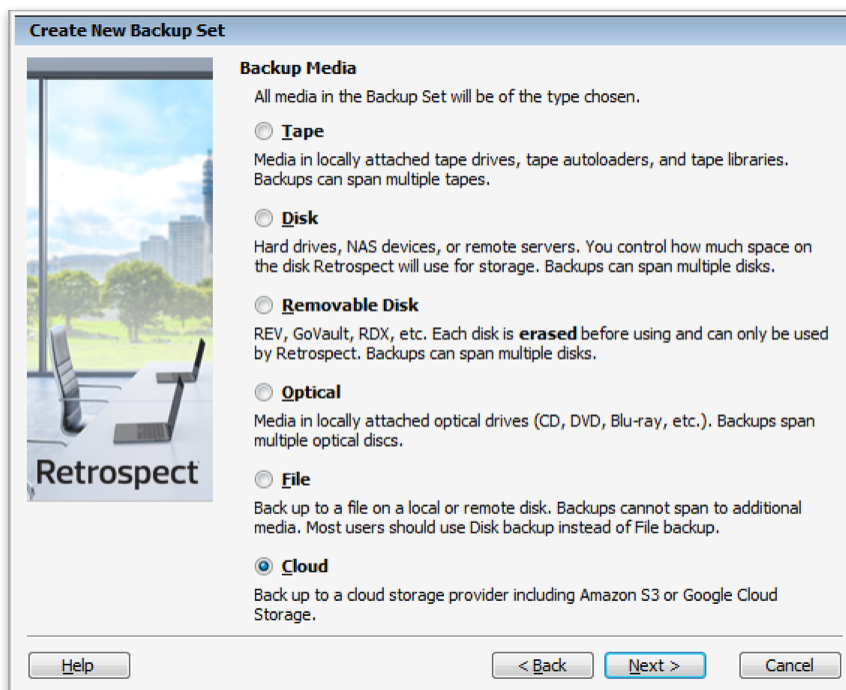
Create New Backup Set

Retrospect

Backup Media

All media in the Backup Set will be of the type chosen.

Tape

Media in locally attached tape drives, tape autoloaders, and tape libraries. Backups can span multiple tapes.

Disk

Hard drives, NAS devices, or remote servers. You control how much space on the disk Retrospect will use for storage. Backups can span multiple disks.

Removable Disk

REV, GoVault, RDX, etc. Each disk is **erased** before using and can only be used by Retrospect. Backups can span multiple disks.

Optical

Media in locally attached optical drives (CD, DVD, Blu-ray, etc.). Backups span multiple optical discs.

File

Back up to a file on a local or remote disk. Backups cannot span to additional media. Most users should use Disk backup instead of File backup.

Cloud

Back up to a cloud storage provider including Amazon S3 or Google Cloud Storage.

Help

< Back

Next >

Cancel